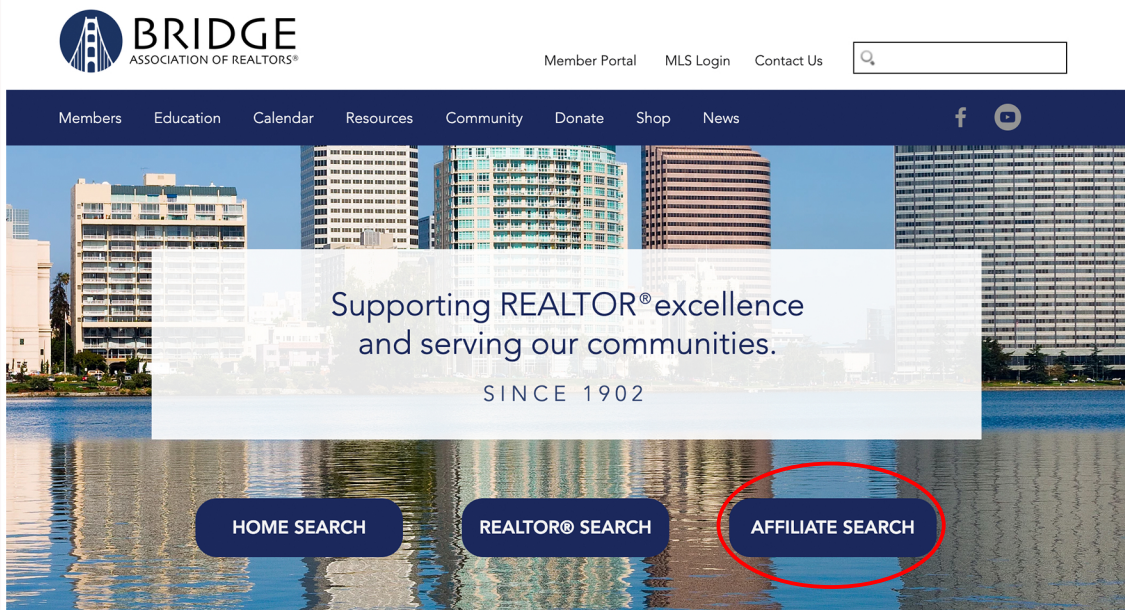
BRIDGE
ASSOCIATION OF REALTORS®

Member Portal MLS Login Contact Us

Members Education Calendar Resources Community Donate Shop News

Supporting REALTOR® excellence and serving our communities.

SINCE 1902

HOME SEARCH

REALTOR® SEARCH

AFFILIATE SEARCH